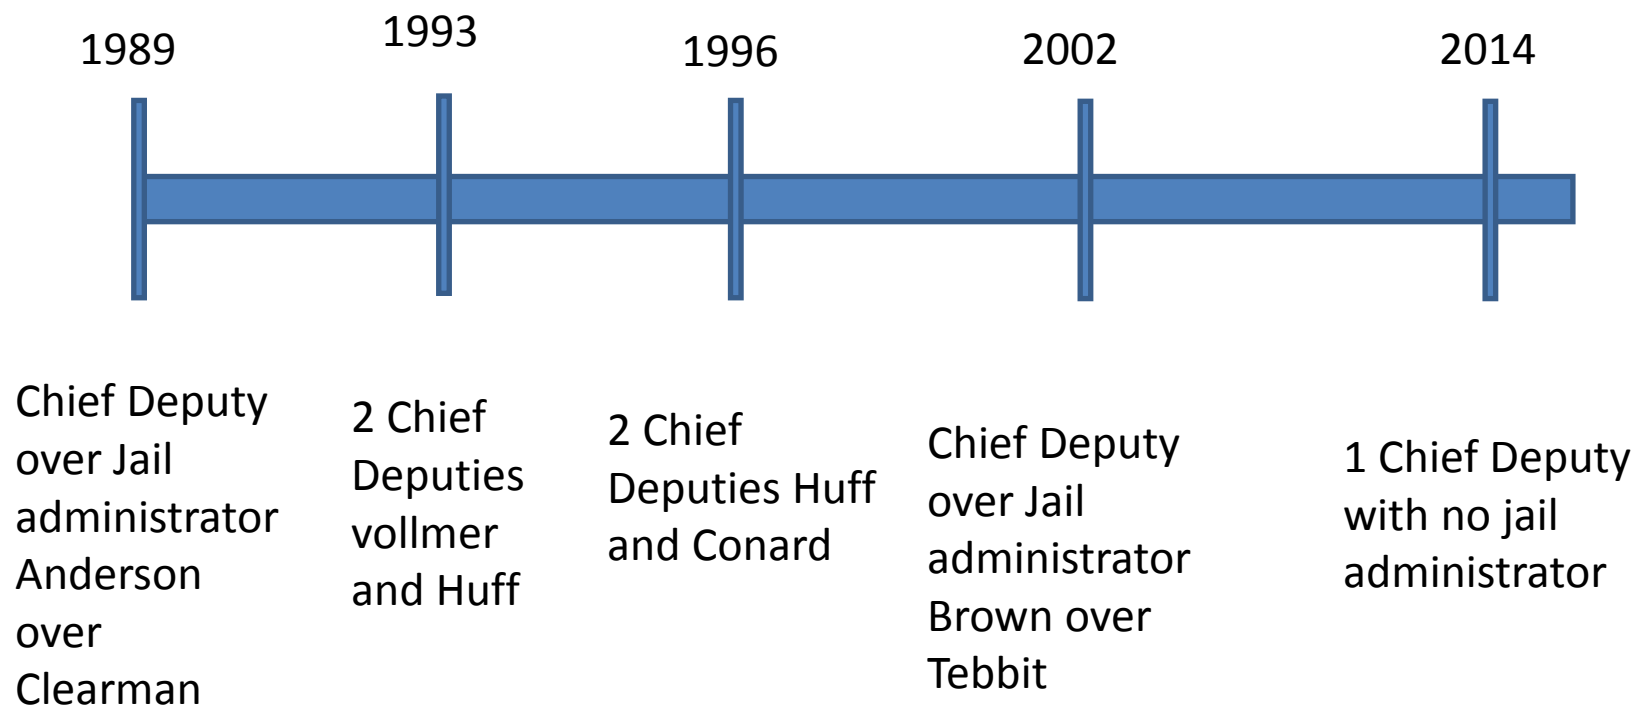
1989

1993

1996

2002

2014

Chief Deputy over Jail administrator Anderson over Clearman

2 Chief Deputies vollmer and Huff

2 Chief Deputies Huff and Conard

Chief Deputy over Jail administrator Brown over Tebbit

1 Chief Deputy with no jail administrator